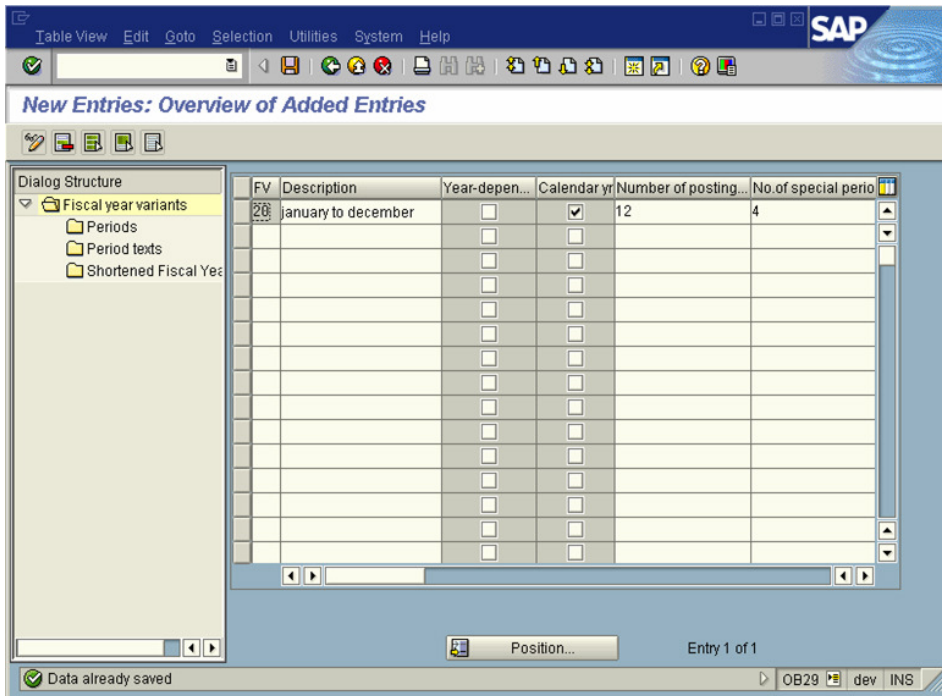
Table View Edit Goto Selection Utilities System Help

SAP

New Entries: Overview of Added Entries

Dialog Structure
Fiscal year variants
Periods
Period texts
Shortened Fiscal Yea

| FV | Description | Year-depen... | Calendar yr | Number of posting... | No.of special perio |
|---|---|---|---|---|---|
| 20 | january to december | ☐ | ☑ | 12 | 4 |
| | | ☐ | ☐ | | |
| | | ☐ | ☐ | | |
| | | ☐ | ☐ | | |
| | | ☐ | ☐ | | |
| | | ☐ | ☐ | | |
| | | ☐ | ☐ | | |
| | | ☐ | ☐ | | |
| | | ☐ | ☐ | | |
| | | ☐ | ☐ | | |
| | | ☐ | ☐ | | |
| | | ☐ | ☐ | | |
| | | ☐ | ☐ | | |
| | | ☐ | ☐ | | |
| | | ☐ | ☐ | | |

Position...

Entry 1 of 1

Data already saved

OB29 dev INS